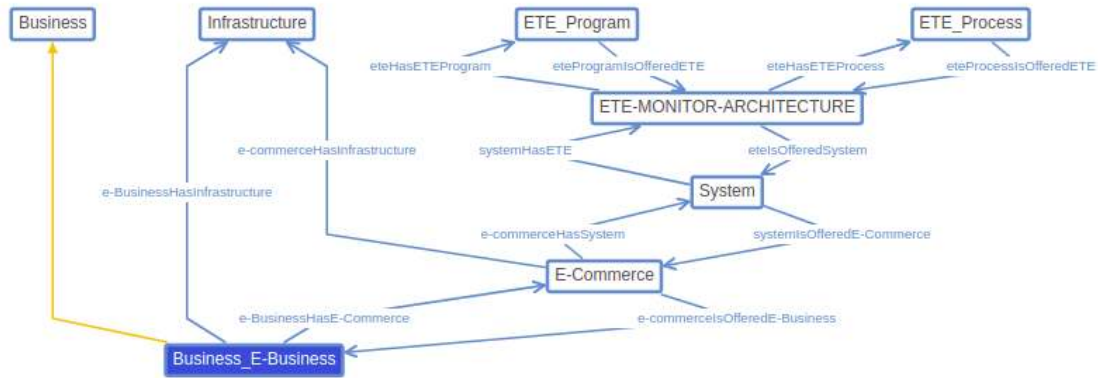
Business

Infrastructure

ETE_Program

ETE_Process

eteHasETEProgram

eteProgramIsOfferedETE

eteHasETEProcess

eteProcessIsOfferedETE

ETE-MONITOR-ARCHITECTURE

e-commerceHasInfrastructure

systemHasETE

eteIsOfferedSystem

e-BusinessHasInfrastructure

System

e-commerceHasSystem

systemIsOfferedE-Commerce

E-Commerce

e-BusinessHasE-Commerce

e-commerceIsOfferedE-Business

Business_E-Business